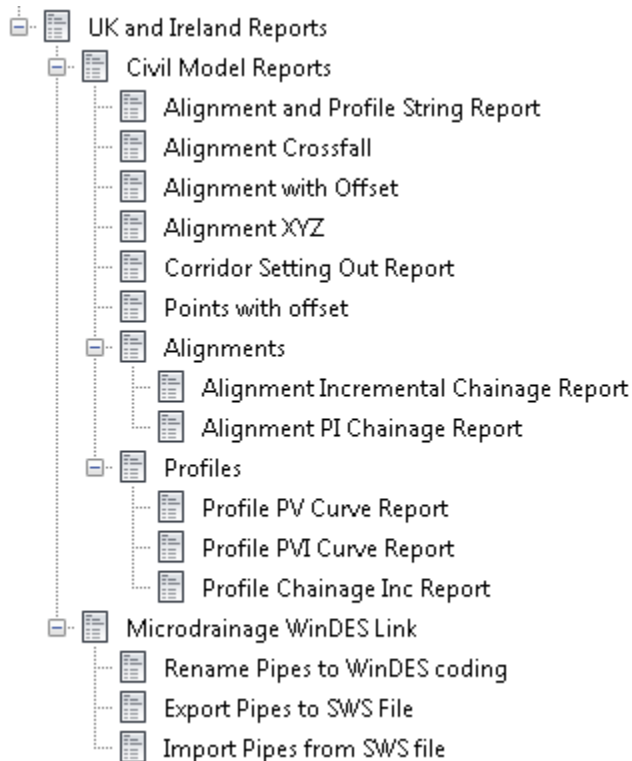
UK and Ireland Reports
Civil Model Reports
Alignment and Profile String Report
Alignment Crossfall
Alignment with Offset
Alignment XYZ
Corridor Setting Out Report
Points with offset
Alignments
Alignment Incremental Chainage Report
Alignment PI Chainage Report
Profiles
Profile PV Curve Report
Profile PVI Curve Report
Profile Chainage Inc Report
Microdrainage WinDES Link
Rename Pipes to WinDES coding
Export Pipes to SWS File
Import Pipes from SWS file